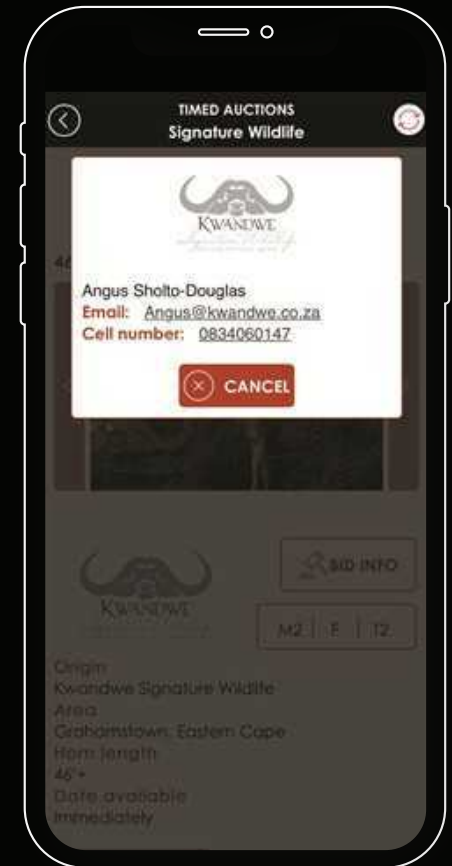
TIMED AUCTIONS
Signature Wildlife

KWANDWE
Signature Wildlife

46

Angus Sholto-Douglas
Email: Angus@kwandwe.co.za
Cell number: 0834060147

CANCEL

BID INFO

KWANDWE

M2 | F | 12

Origin
Kwandwe Signature Wildlife
Area
Grahamstown, Eastern Cape
Horn length
46"+
Date available
Immediately